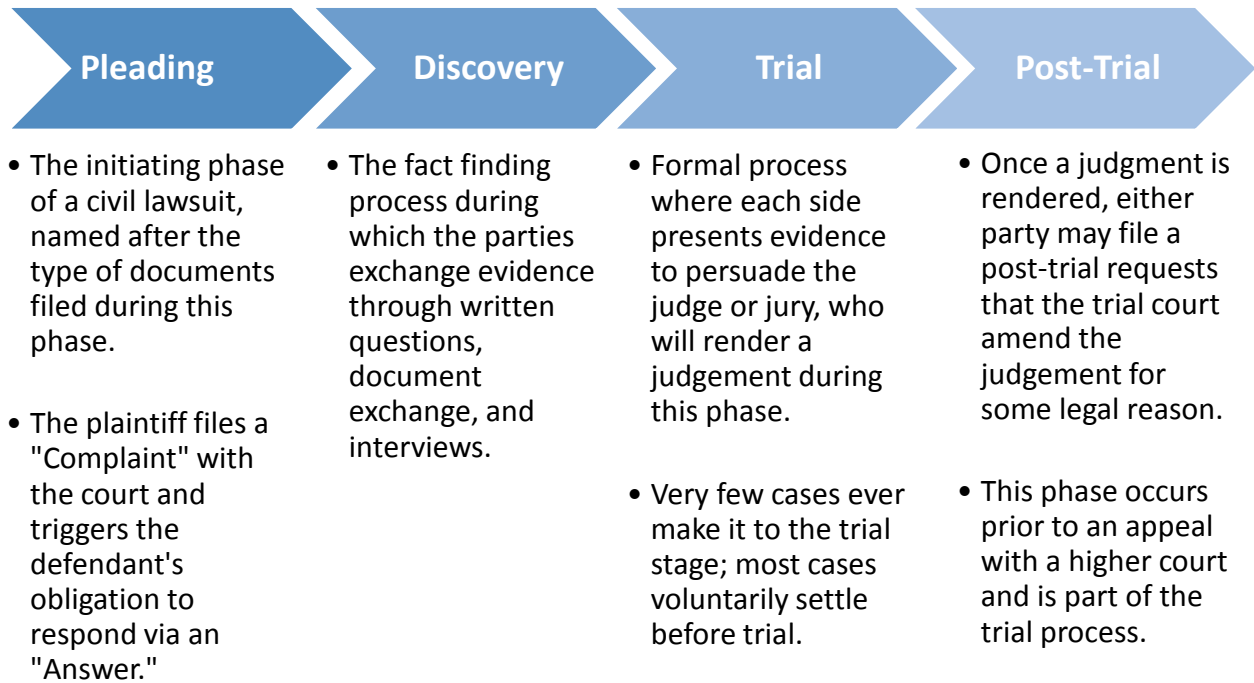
Pleading

- The initiating phase of a civil lawsuit, named after the type of documents filed during this phase.
- The plaintiff files a "Complaint" with the court and triggers the defendant's obligation to respond via an "Answer."

Discovery

- The fact finding process during which the parties exchange evidence through written questions, document exchange, and interviews.

Trial

- Formal process where each side presents evidence to persuade the judge or jury, who will render a judgement during this phase.
- Very few cases ever make it to the trial stage; most cases voluntarily settle before trial.

Post-Trial

- Once a judgment is rendered, either party may file a post-trial requests that the trial court amend the judgement for some legal reason.
- This phase occurs prior to an appeal with a higher court and is part of the trial process.